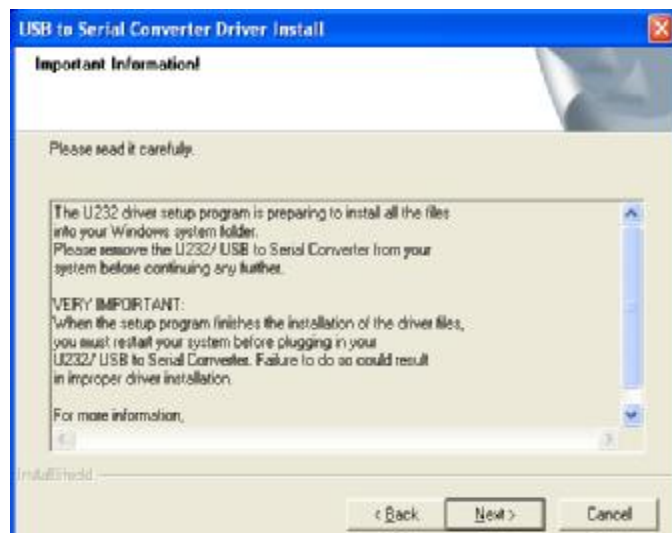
USB to Serial Converter Driver Install

Important Information!

Please read it carefully.

The U232 driver setup program is preparing to install all the files into your Windows system folder.
Please remove the U232/ USB to Serial Converter from your system before continuing any further.

VERY IMPORTANT:
When the setup program finishes the installation of the driver files, you must restart your system before plugging in your U232/ USB to Serial Converter. Failure to do so could result in improper driver installation.

For more information,

InstallShield

< Back
Next >
Cancel